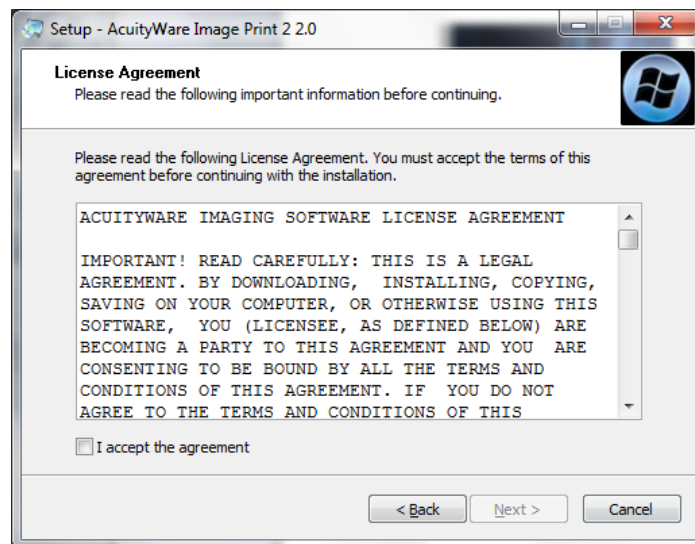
Setup - AcuityWare Image Print 2 2.0

License Agreement
Please read the following important information before continuing.

Please read the following License Agreement. You must accept the terms of this agreement before continuing with the installation.

ACUITYWARE IMAGING SOFTWARE LICENSE AGREEMENT

IMPORTANT! READ CAREFULLY: THIS IS A LEGAL AGREEMENT. BY DOWNLOADING, INSTALLING, COPYING, SAVING ON YOUR COMPUTER, OR OTHERWISE USING THIS SOFTWARE, YOU (LICENSEE, AS DEFINED BELOW) ARE BECOMING A PARTY TO THIS AGREEMENT AND YOU ARE CONSENTING TO BE BOUND BY ALL THE TERMS AND CONDITIONS OF THIS AGREEMENT. IF YOU DO NOT AGREE TO THE TERMS AND CONDITIONS OF THIS

I accept the agreement

< Back
Next >
Cancel